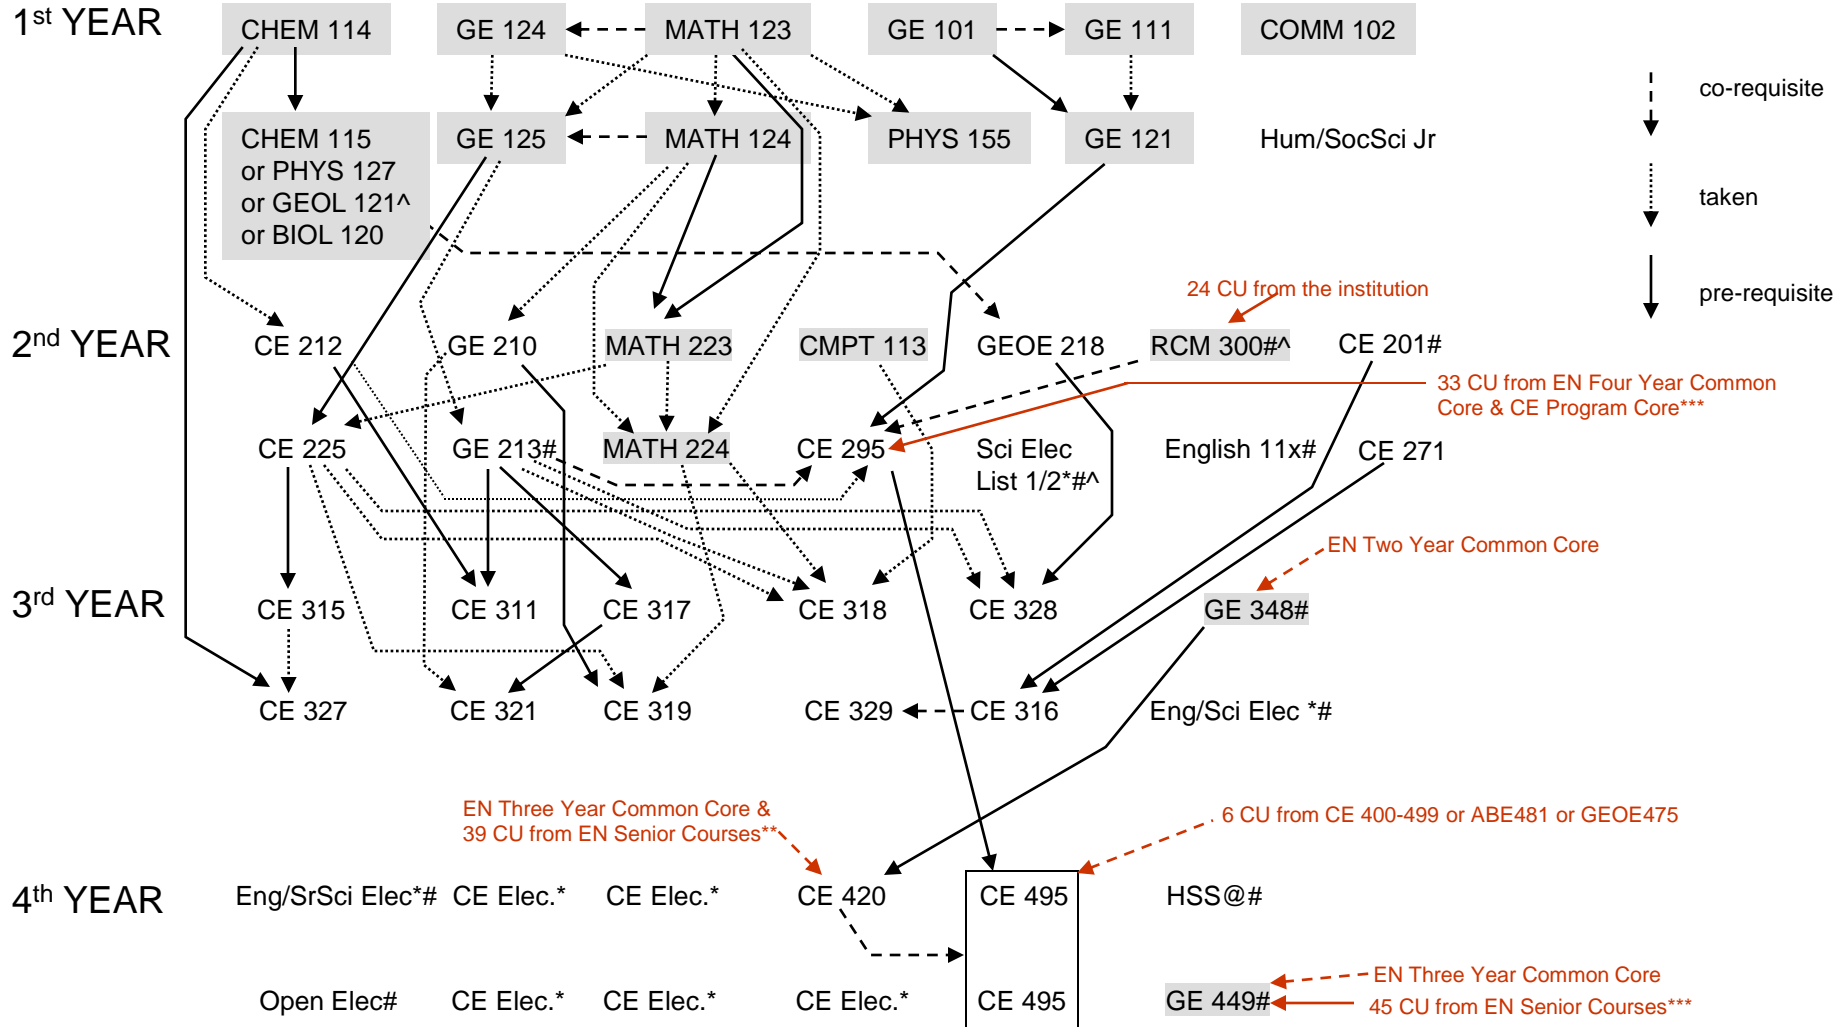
1st YEAR CHEM 114 GE 124 MATH 123 GE 101 GE 111 COMM 102

co-requisite

taken

pre-requisite

CHEM 115 or PHYS 127 or GEOL 121^ or BIOL 120

GE 125 MATH 124 PHYS 155 GE 121 Hum/SocSci Jr

24 CU from the institution

2nd YEAR CE 212 GE 210 MATH 223 CMPT 113 GEOE 218 RCM 300#^ CE 201#

33 CU from EN Four Year Common Core & CE Program Core***

CE 225 GE 213# MATH 224 CE 295 Sci Elec List 1/2*#^ English 11x# CE 271

EN Two Year Common Core

3rd YEAR CE 315 CE 311 CE 317 CE 318 CE 328 GE 348#

CE 327 CE 321 CE 319 CE 329 CE 316 Eng/Sci Elec *#

EN Three Year Common Core & 39 CU from EN Senior Courses**

6 CU from CE 400-499 or ABE481 or GEOE475

4th YEAR Eng/SrSci Elec*# CE Elec.* CE Elec.* CE 420 CE 495 HSS@#

EN Three Year Common Core

Open Elec# CE Elec.* CE Elec.* CE Elec.* CE 495 GE 449#

45 CU from EN Senior Courses***